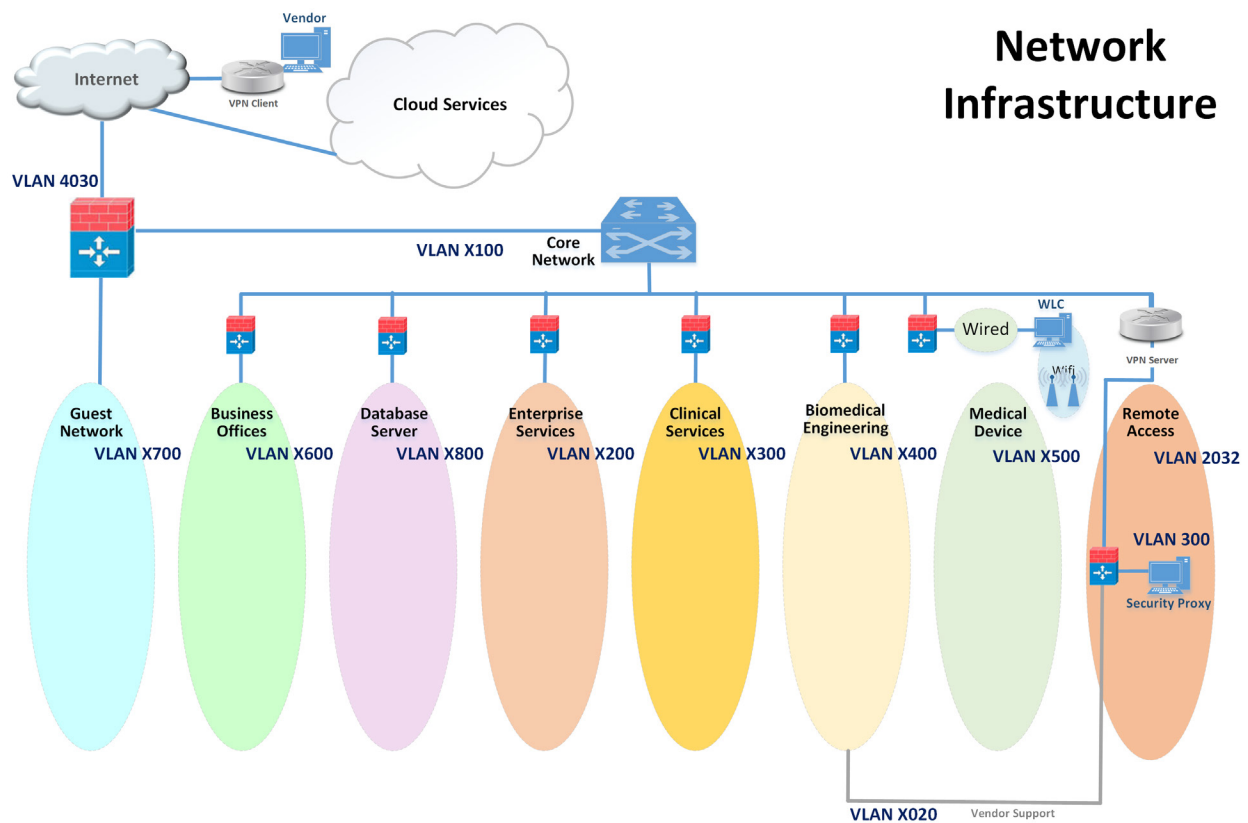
Network Infrastructure

Vendor

Internet

VPN Client

Cloud Services

VLAN 4030

VLAN X100

Core Network

WLC

Wired

Wifi

VPN Server

Guest Network
VLAN X700

Business Offices
VLAN X600

Database Server
VLAN X800

Enterprise Services
VLAN X200

Clinical Services
VLAN X300

Biomedical Engineering
VLAN X400

Medical Device
VLAN X500

Remote Access
VLAN 2032

VLAN 300

Security Proxy

VLAN X020

Vendor Support